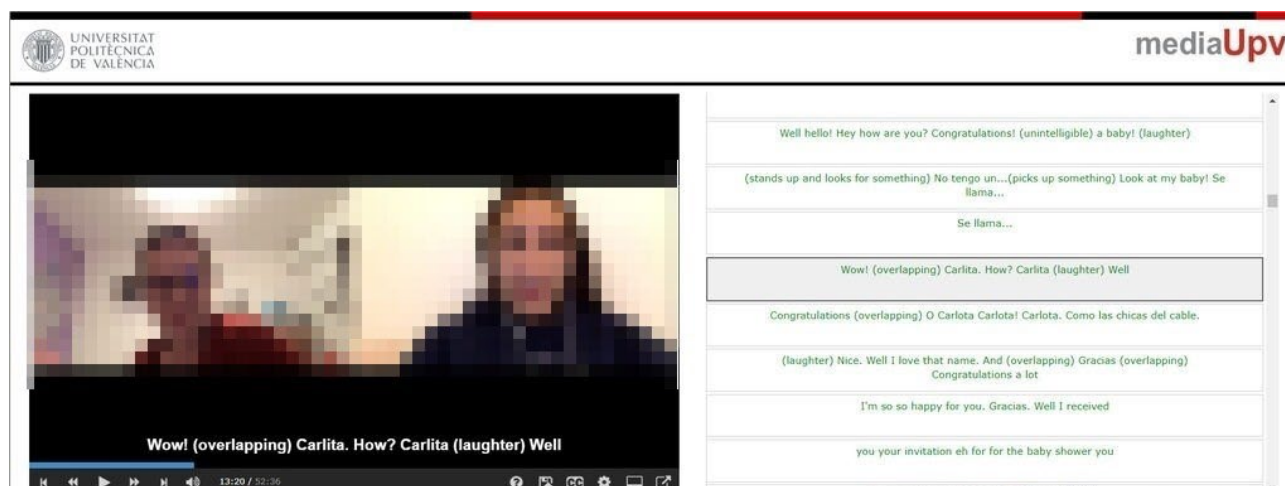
UNIVERSITAT POLITÈCNICA DE VALÈNCIA

mediaUpv

Wow! (overlapping) Carlita. How? Carlita (laughter) Well

13:20 / 52:36

Well hello! Hey how are you? Congratulations! (unintelligible) a baby! (laughter)

(stands up and looks for something) No tengo un...(picks up something) Look at my baby! Se llama...

Se llama...

Wow! (overlapping) Carlita. How? Carlita (laughter) Well

Congratulations (overlapping) O Carlota Carlota! Carlota. Como las chicas del cable.

(laughter) Nice. Well I love that name. And (overlapping) Gracias (overlapping) Congratulations a lot

I'm so so happy for you. Gracias. Well I received

you your invitation eh for for the baby shower you